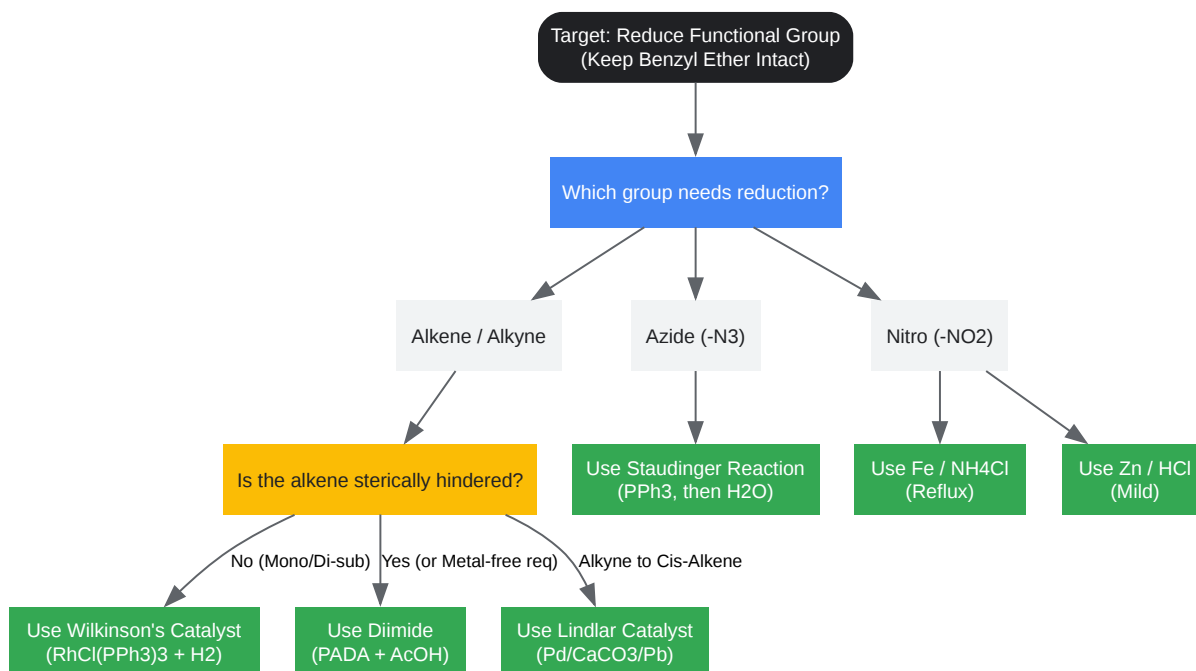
Target: Reduce Functional Group (Keep Benzyl Ether Intact)

Which group needs reduction?

Alkene / Alkyne

Azide (-N3)

Nitro (-NO2)

Is the alkene sterically hindered?

Use Staudinger Reaction (PPh3, then H2O)

Use Fe / NH4Cl (Reflux)

Use Zn / HCl (Mild)

No (Mono/Di-sub)

Yes (or Metal-free req)

Alkyne to Cis-Alkene

Use Wilkinson's Catalyst (RhCl(PPh3)3 + H2)

Use Diimide (PADA + AcOH)

Use Lindlar Catalyst (Pd/CaCO3/Pb)